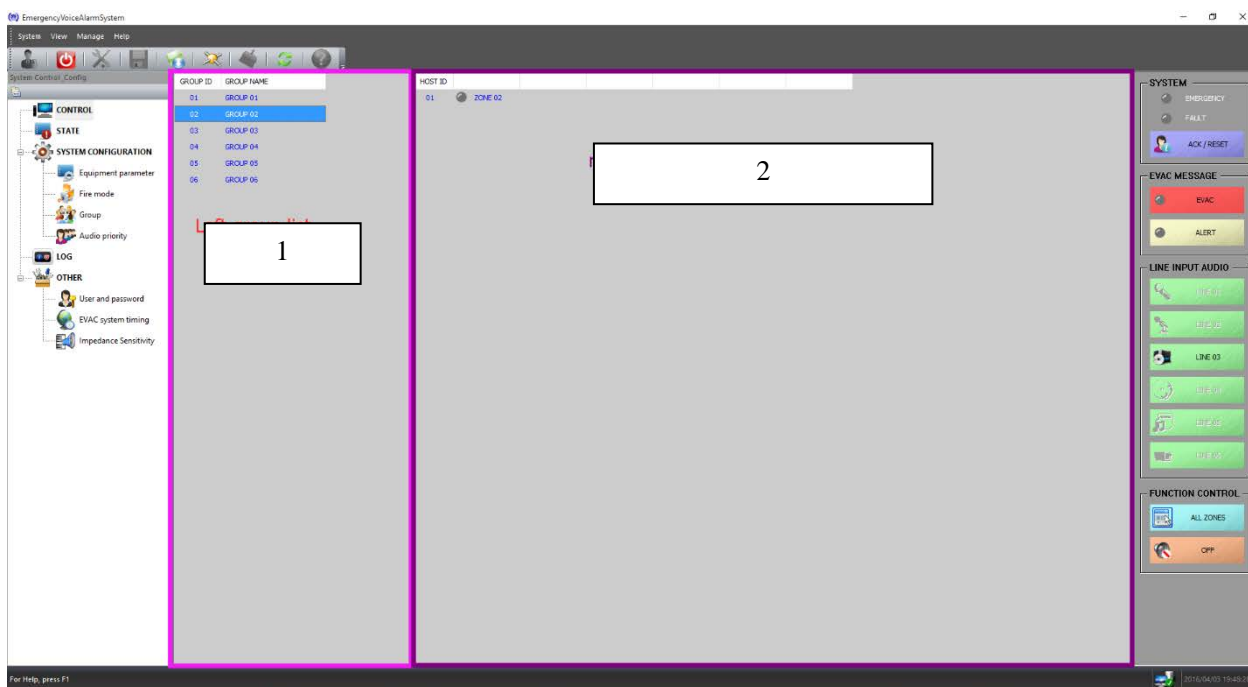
EmergencyVoiceAlarmSystem

System View Manage Help

System Control_Config

CONTROL
STATE
SYSTEM CONFIGURATION
Equipment parameter
Fire mode
Group
Audio priority
LOG
OTHER
User and password
EVAC system timing
Impedance Sensitivity

| GROUP ID | GROUP NAME |
|---|---|
| 01 | GROUP 01 |
| 02 | GROUP 02 |
| 03 | GROUP 03 |
| 04 | GROUP 04 |
| 05 | GROUP 05 |
| 06 | GROUP 06 |

1

| HOST ID | |
|---|---|
| 01 | ZONE 02 |

2

SYSTEM
EMERGENCY
FAULT
ACK / RESET

EVAC MESSAGE
EVAC
ALERT

LINE INPUT AUDIO
LINE 01
LINE 02
LINE 03
LINE 04
LINE 05
LINE 06

FUNCTION CONTROL
ALL ZONES
OFF

For Help, press F1

2016/04/03 19:49:2